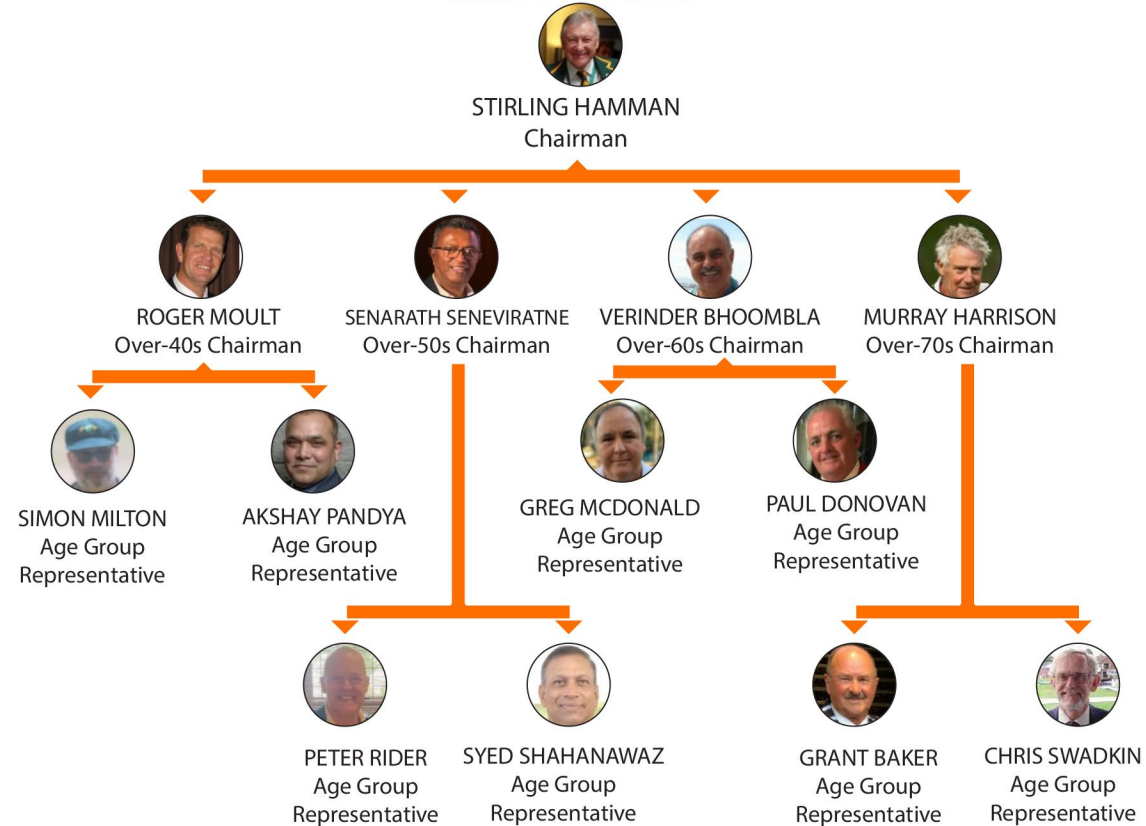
STIRLING HAMMAN
Chairman

ROGER MOULT
Over-40s Chairman

SENARATH SENEVIRATNE
Over-50s Chairman

VERINDER BHOOMBLA
Over-60s Chairman

MURRAY HARRISON
Over-70s Chairman

SIMON MILTON
Age Group
Representative

AKSHAY PANDYA
Age Group
Representative

GREG MCDONALD
Age Group
Representative

PAUL DONOVAN
Age Group
Representative

PETER RIDER
Age Group
Representative

SYED SHAHANAWAZ
Age Group
Representative

GRANT BAKER
Age Group
Representative

CHRIS SWADKIN
Age Group
Representative